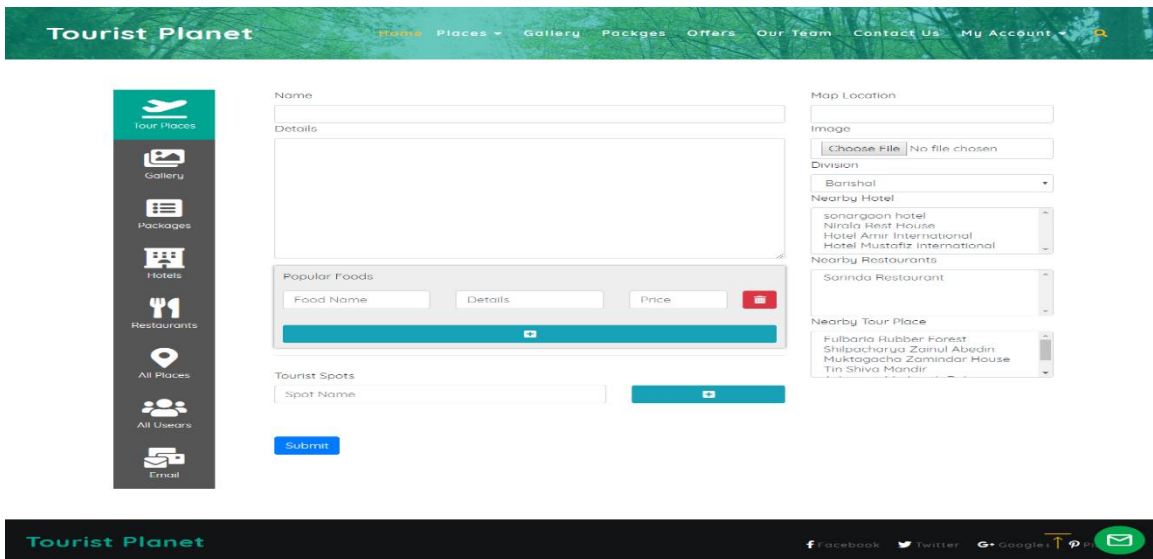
Tourist Planet

Home Places ▾ Gallery Packges Offers Our Team Contact Us My Account ▾

Tour Places
Gallery
Packages
Hotels
Restaurants
All Places
All Usears
Email

Name

Details

Popular Foods

Food Name
Details
Price

Tourist Spots

Spot Name

Submit

Map Location

Image

Choose File No file chosen

Division

Barishal

Nearby Hotel

sonargaon hotel
Nirala Rest House
Hotel Amir International
Hotel Mustafiz International

Nearby Restaurants

Sarinda Restaurant

Nearby Tour Place

Fulbaria Rubber Forest
Shilpacharya Zanul Abedin
Muktagacha Zamindar House
Tin Shiva Mandir

Tourist Planet

Facebook Twitter Google+ P